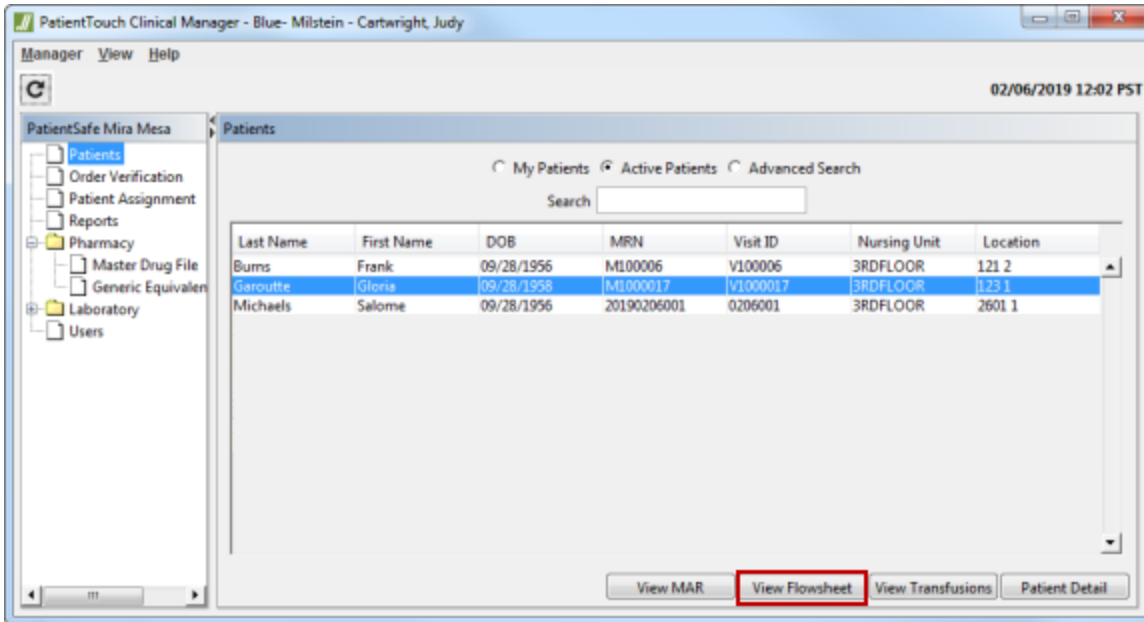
PatientTouch Clinical Manager - Blue- Milstein - Cartwright, Judy

Manager View Help

02/06/2019 12:02 PST

PatientSafe Mira Mesa

Patients
Order Verification
Patient Assignment
Reports
Pharmacy
Master Drug File
Generic Equivalen
Laboratory
Users

Patients

My Patients Active Patients Advanced Search

Search

| Last Name | First Name | DOB | MRN | Visit ID | Nursing Unit | Location |
|---|---|---|---|---|---|---|
| Burns | Frank | 09/28/1956 | M100006 | V100006 | 3RDFLOOR | 121 2 |
| Garoutte | Gloria | 09/28/1958 | M1000017 | V1000017 | 3RDFLOOR | 123 1 |
| Michaels | Salome | 09/28/1956 | 20190206001 | 0206001 | 3RDFLOOR | 2601 1 |

View MAR View Flowsheet View Transfusions Patient Detail